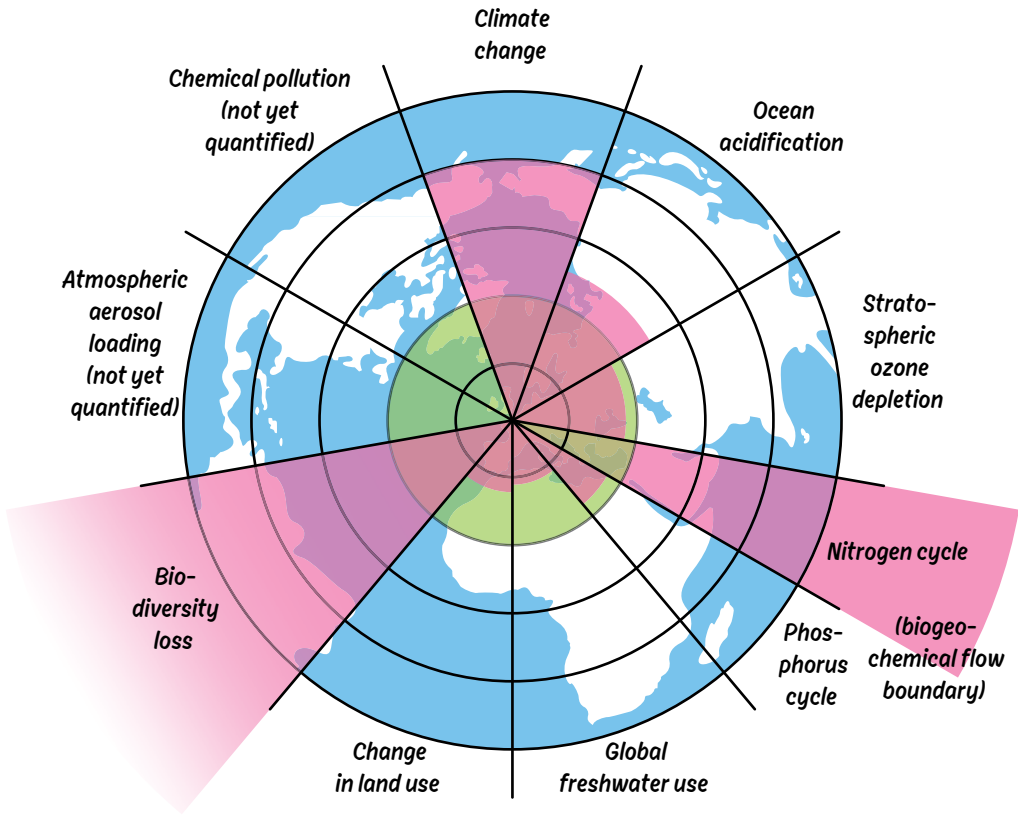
Climate change

Ocean acidification

Stratospheric ozone depletion

Nitrogen cycle

(biogeochemical flow boundary)

Phosphorus cycle

Global freshwater use

Change in land use

Biodiversity loss

Atmospheric aerosol loading (not yet quantified)

Chemical pollution (not yet quantified)